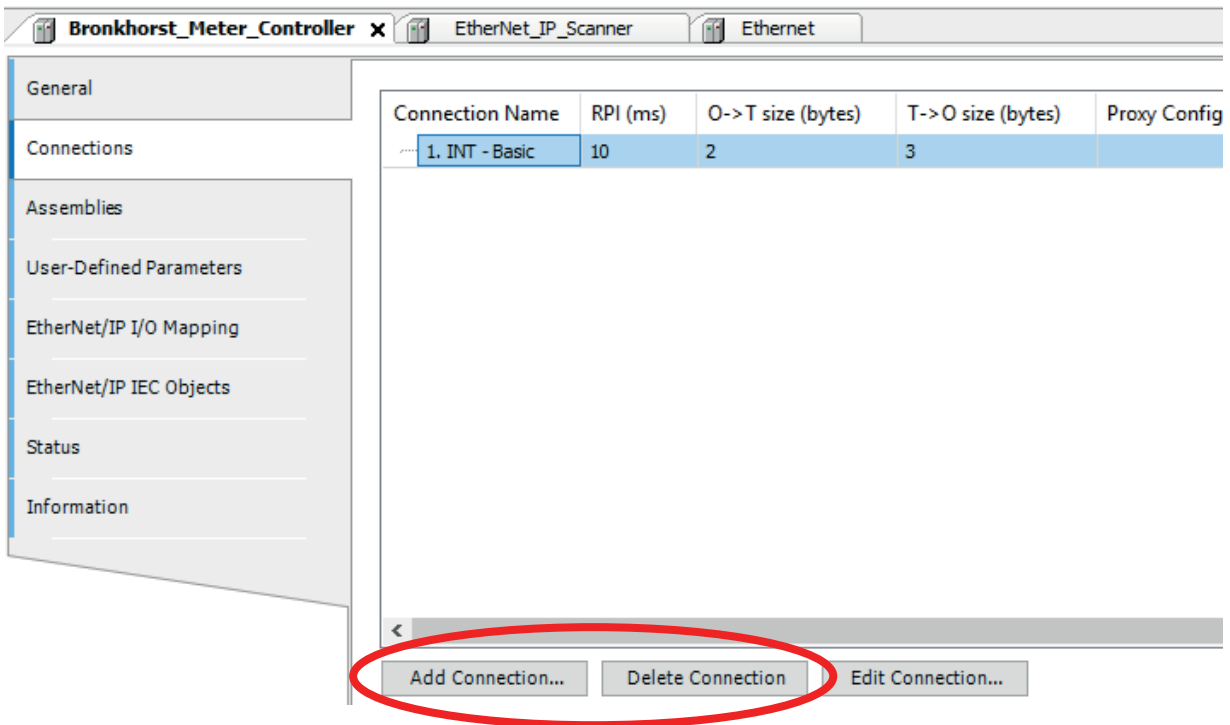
Bronkhorst_Meter_Controller ✕ EtherNet_IP_Scanner Ethernet

General
Connections
Assemblies
User-Defined Parameters
EtherNet/IP I/O Mapping
EtherNet/IP IEC Objects
Status
Information

| Connection Name | RPI (ms) | O->T size (bytes) | T->O size (bytes) | Proxy Config |
|---|---|---|---|---|
| 1. INT - Basic | 10 | 2 | 3 | |

Add Connection... Delete Connection Edit Connection...